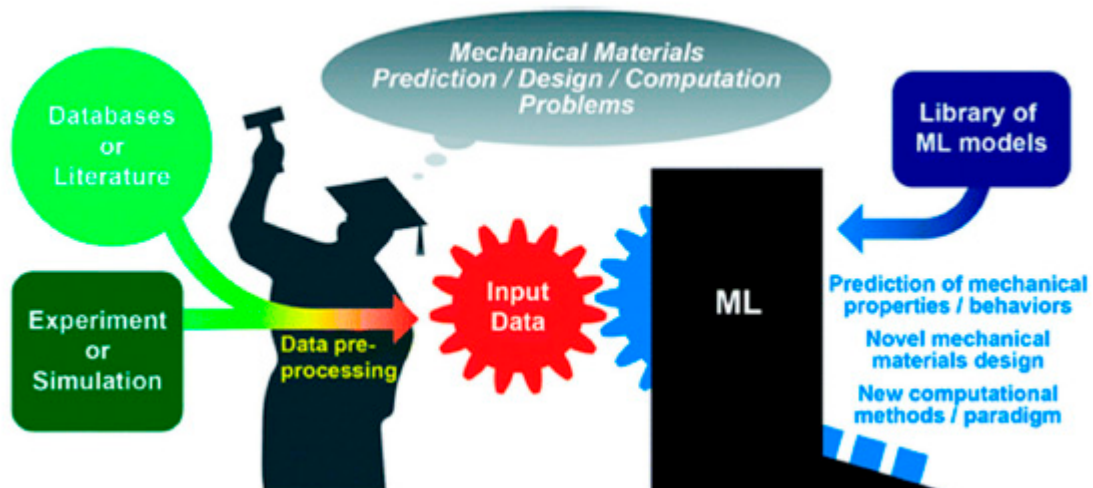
Mechanical Materials Prediction / Design / Computation Problems

Databases or Literature

Experiment or Simulation

Data pre-processing

Input Data

Library of ML models

ML

Prediction of mechanical properties / behaviors

Novel mechanical materials design

New computational methods / paradigm